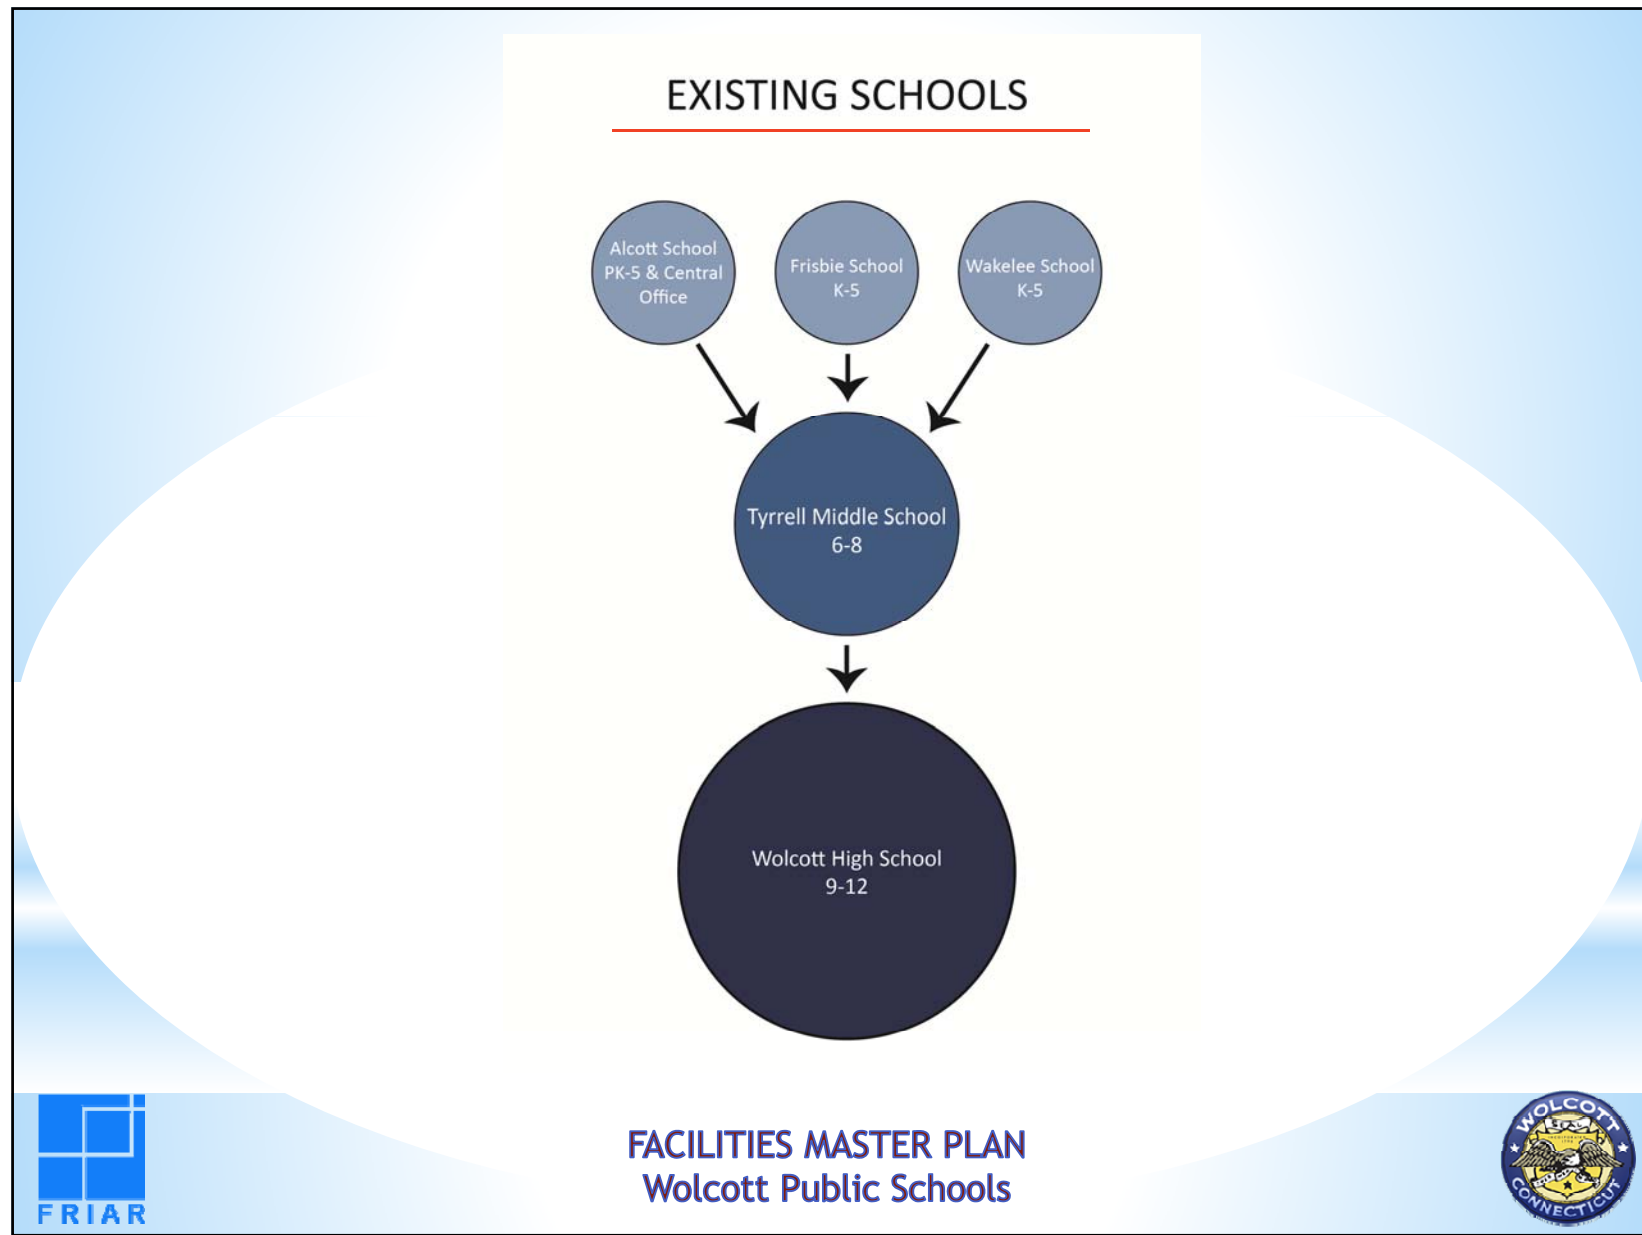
EXISTING SCHOOLS

Alcott School PK-5 & Central Office

Frisbie School K-5

Wakelee School K-5

Tyrrell Middle School 6-8

Wolcott High School 9-12

FRIAR

FACILITIES MASTER PLAN
Wolcott Public Schools

WOLCOTT CONNECTICUT